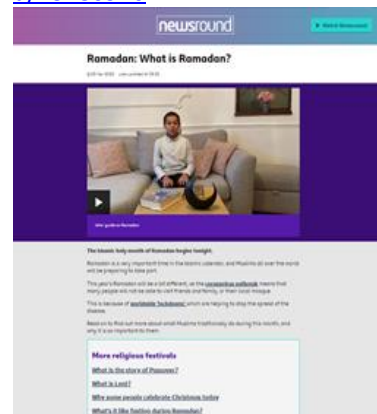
newsround

Watch Newsround

Ramadan: What is Ramadan?

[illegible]

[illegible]

The Islamic holy month of Ramadan begins tonight.

Ramadan is a very important time in the Islamic calendar, and Muslims all over the world will be preparing to take part.

This year's Ramadan will be a bit different, as the coronavirus outbreak means that many people will not be able to visit friends and family, or their local mosque.

This is because of worldwide 'lockdowns' which are helping to stop the spread of the disease.

Read on to find out more about what Muslims traditionally do during this month, and why it is so important to them.

More religious festivals

What is the story of Passover?

What is Lent?

Why some people celebrate Christmas today

What's it like fasting during Ramadan?